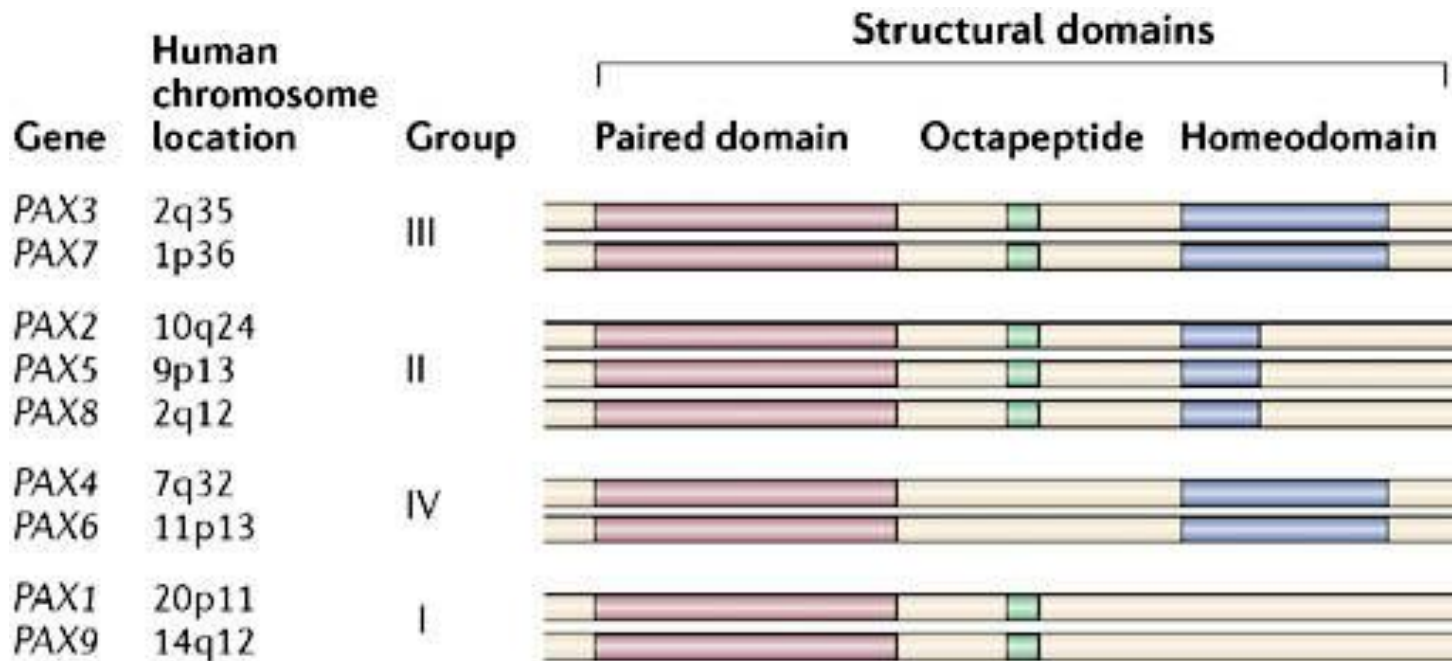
| Gene | Human chromosome location | Group |
|---|---|---|
| PAX3 | 2q35 | III |
| PAX7 | 1p36 | III |
| PAX2 | 10q24 | II |
| PAX5 | 9p13 | II |
| PAX8 | 2q12 | II |
| PAX4 | 7q32 | IV |
| PAX6 | 11p13 | IV |
| PAX1 | 20p11 | I |
| PAX9 | 14q12 | I |

Structural domains

Paired domain Octapeptide Homeodomain